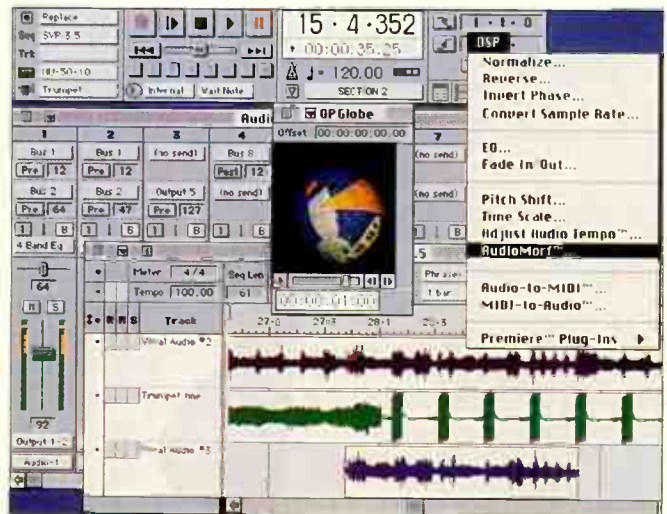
Replace
Seq SVP 3.5
Trk
00-50-10
Trumpet

15 · 4 · 352
00:00:35.25
♩= 120.00
SECTION 2
Internal
Wait Note

1 · 1 · 0
DSP

Normalize...
Reverse...
Invert Phase...
Convert Sample Rate...
EQ...
Fade In Out...
Pitch Shift...
Time Scale...
Adjust Audio Tempo™...
AudioMorf™...
Audio-to-MIDI™...
MIDI-to-Audio™...
Premiere™ Plug-Ins ▶

Audi
QPGlobe
Offset 00:00:00:00.00

| 1 | 2 | 3 | 4 | 7 |
|---|---|---|---|---|
| Bus 1 | Bus 1 | (no send) | Bus 8 | (no send) |
| Pre 12 | Pre 12 | | Post 12 | |
| Bus 2 | Bus 2 | Output 5 | (no send) | (no send) |
| Pre 64 | Pre 47 | Pre 127 | | |

4 Band Eq
64
M S
92
Output 1-2
Audio-1

Meter 4/4
Tempo 100.00
Seq Len 61
Phrase
1 bar
5

Track
Virtual Audio #2
Trumpet line
Virtual Audio #3

27·0
28·1
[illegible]